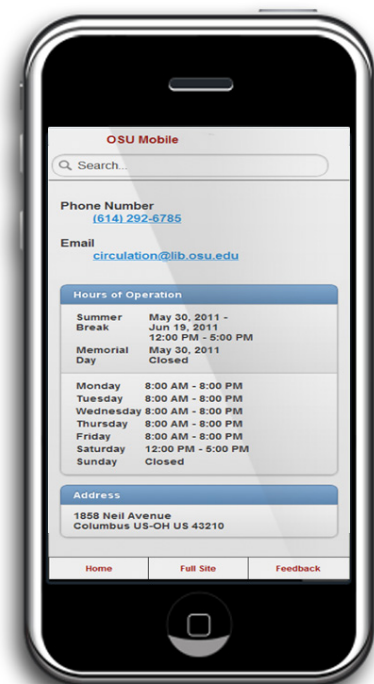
OSU Mobile

Search...

Phone Number
(614) 292-6785

Email
circulation@lib.osu.edu

Hours of Operation

Summer Break May 30, 2011 - Jun 19, 2011 12:00 PM - 5:00 PM
Memorial Day May 30, 2011 Closed

Monday 8:00 AM - 8:00 PM
Tuesday 8:00 AM - 8:00 PM
Wednesday 8:00 AM - 8:00 PM
Thursday 8:00 AM - 8:00 PM
Friday 8:00 AM - 8:00 PM
Saturday 12:00 PM - 5:00 PM
Sunday Closed

Address
1858 Neil Avenue
Columbus US-OH US 43210

Home | Full Site | Feedback